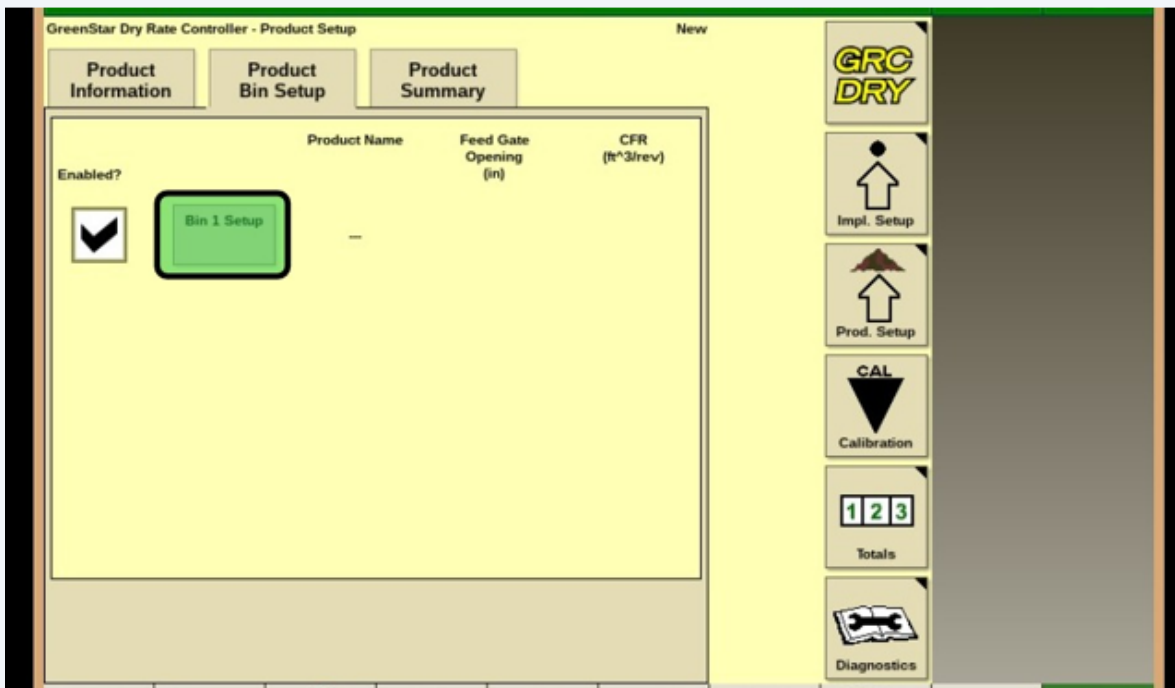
GreenStar Dry Rate Controller - Product Setup

New

Product Information

Product Bin Setup

Product Summary

| Enabled? | | Product Name | Feed Gate Opening (in) | CFR (ft^3/rev) |
|---|---|---|---|---|
| | Bin 1 Setup | --- | | |

GRC DRY

Impl. Setup

Prod. Setup

CAL

Calibration

1 2 3

Totals

Diagnostics